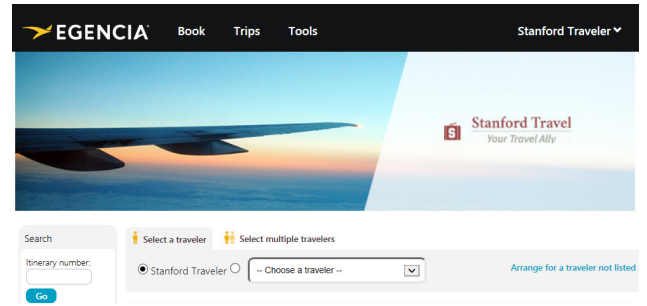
EGENCIA Book Trips Tools Stanford Traveler

Stanford Travel
Your Travel Ally

Search

Itinerary number:

Go

Select a traveler

Select multiple travelers

Stanford Traveler

-- Choose a traveler --

Arrange for a traveler not listed